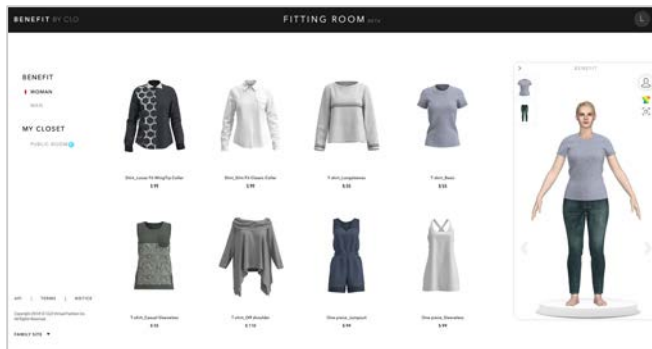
BENEFIT BY CLO

FITTING ROOM BETA

L

BENEFIT

WOMAN

MAN

MY CLOSET

PUBLIC ROOM

Shirt_Loose Fit WingTip Collar
$ 99

Shirt_Slim Fit Classic Collar
$ 99

T-shirt_Longsleeve
$ 55

T-shirt_Basic
$ 55

T-shirt_Casual Sleeveless
$ 35

T-shirt_Off shoulder
$ 110

One-piece_Jumpsuit
$ 44

One-piece_Sleeveless
$ 44

BENEFIT

API | TERMS | NOTICE

Copyright 2018 © CLO Virtual Fashion Inc. All Rights Reserved.

FAMILY SITE